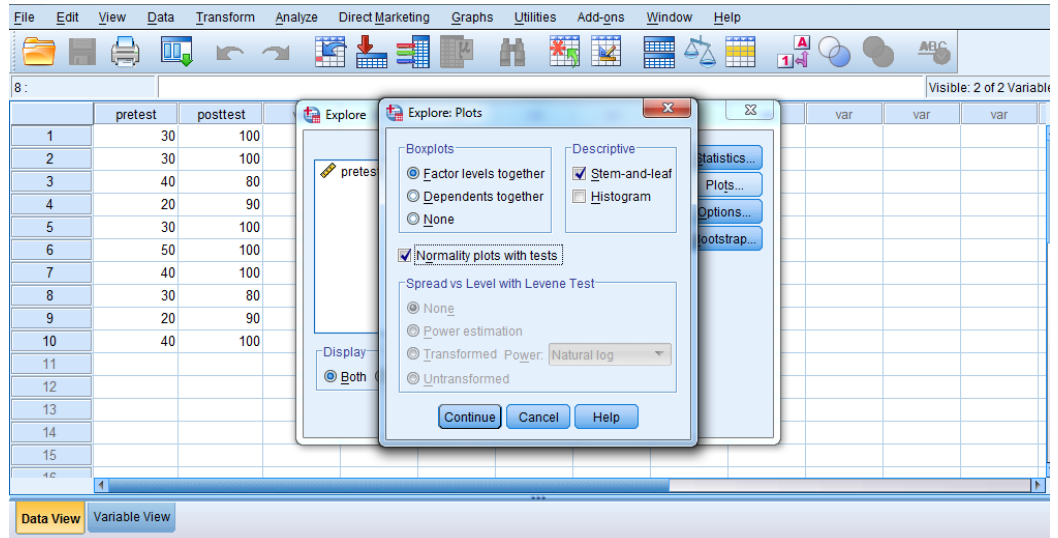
File Edit View Data Transform Analyze Direct Marketing Graphs Utilities Add-ons Window Help

8 :

Visible: 2 of 2 Variable

| | pretest | posttest | var | var | var |
|---|---|---|---|---|---|
| 1 | 30 | 100 | | | |
| 2 | 30 | 100 | | | |
| 3 | 40 | 80 | | | |
| 4 | 20 | 90 | | | |
| 5 | 30 | 100 | | | |
| 6 | 50 | 100 | | | |
| 7 | 40 | 100 | | | |
| 8 | 30 | 80 | | | |
| 9 | 20 | 90 | | | |
| 10 | 40 | 100 | | | |
| 11 | | | | | |
| 12 | | | | | |
| 13 | | | | | |
| 14 | | | | | |
| 15 | | | | | |

Explore

pretest

Statistics...
Plots...
Options...
Bootstrap...

Display
Both

Explore: Plots

Boxplots
Factor levels together
Dependents together
None

Descriptive
Stem-and-leaf
Histogram

Normality plots with tests

Spread vs Level with Levene Test
None
Power estimation
Transformed Power: Natural log
Untransformed

Continue Cancel Help

Data View Variable View